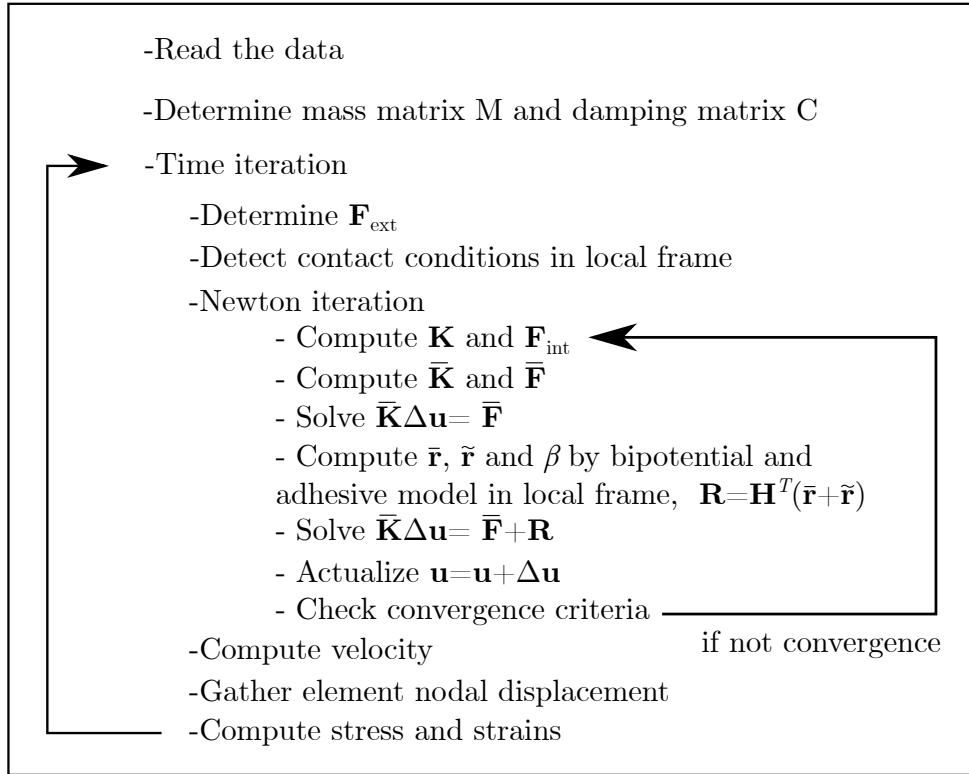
-Read the data

-Determine mass matrix M and damping matrix C

-Time iteration

-Determine $\mathbf{F}_{\text{ext}}$

-Detect contact conditions in local frame

-Newton iteration

- Compute $\mathbf{K}$ and $\mathbf{F}_{\text{int}}$

- Compute $\bar{\mathbf{K}}$ and $\bar{\mathbf{F}}$

- Solve $\bar{\mathbf{K}}\Delta\mathbf{u}= \bar{\mathbf{F}}$

- Compute $\bar{\mathbf{r}}$, $\tilde{\mathbf{r}}$ and $\beta$ by bipotential and adhesive model in local frame, $\mathbf{R}=\mathbf{H}^T(\bar{\mathbf{r}}+\tilde{\mathbf{r}})$

- Solve $\bar{\mathbf{K}}\Delta\mathbf{u}= \bar{\mathbf{F}}+\mathbf{R}$

- Actualize $\mathbf{u}=\mathbf{u}+\Delta\mathbf{u}$

- Check convergence criteria

if not convergence

-Compute velocity

-Gather element nodal displacement

-Compute stress and strains